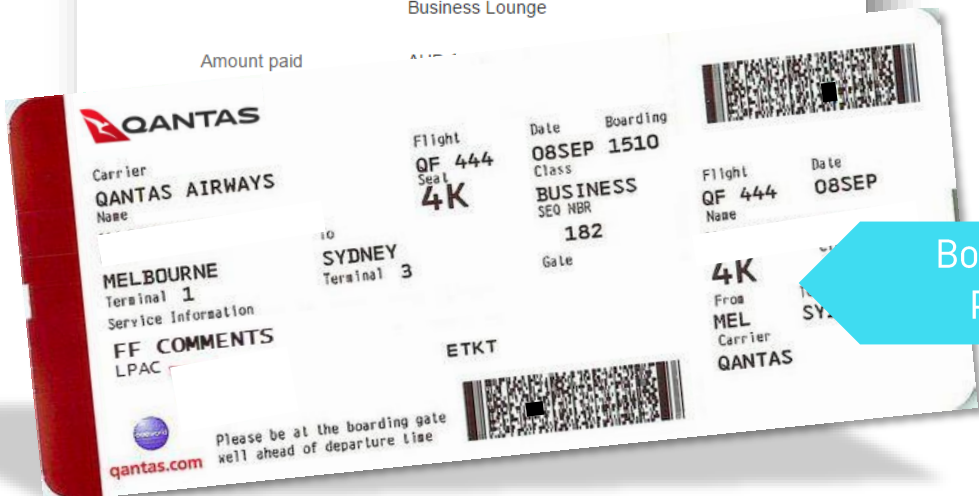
Business Lounge

Amount paid AUD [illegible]

QANTAS

Carrier
QANTAS AIRWAYS
Name

MELBOURNE
Terminal 1
Service Information
FF COMMENTS
LPAC

To
SYDNEY
Terminal 3

Flight
QF 444
Seat
4K

Date
08SEP
Boarding
1510
Class
BUSINESS
SEQ NBR
182
Gate

ETKT

Please be at the boarding gate well ahead of departure time

qantas.com

Flight
QF 444
Date
08SEP
Name

4K
From
MEL
To
SY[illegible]
Carrier
QANTAS

Bo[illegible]
P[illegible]